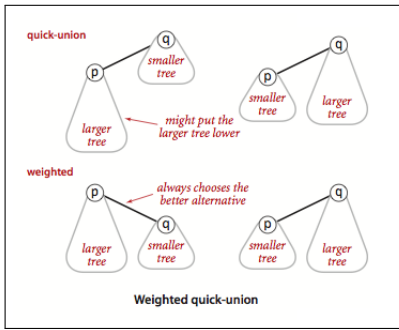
quick-union

q

smaller tree

p

larger tree

might put the larger tree lower

q

p

smaller tree

larger tree

weighted

p

always chooses the better alternative

q

larger tree

smaller tree

q

p

smaller tree

larger tree

Weighted quick-union